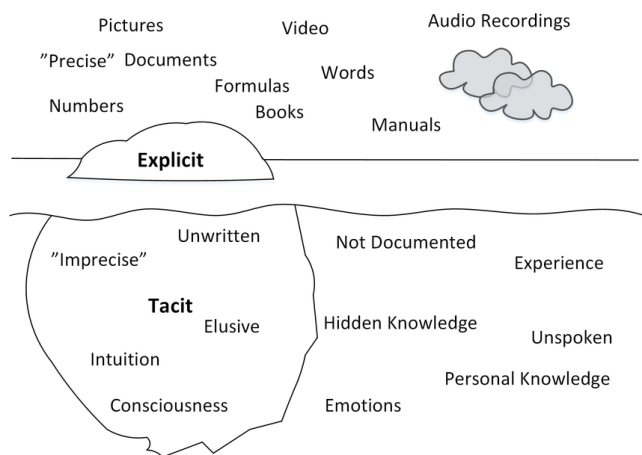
Pictures

Video

Audio Recordings

”Precise” Documents

Formulas

Words

Numbers

Books

Manuals

Explicit

Unwritten

Not Documented

”Imprecise”

Experience

Tacit

Elusive

Hidden Knowledge

Unspoken

Intuition

Personal Knowledge

Consciousness

Emotions